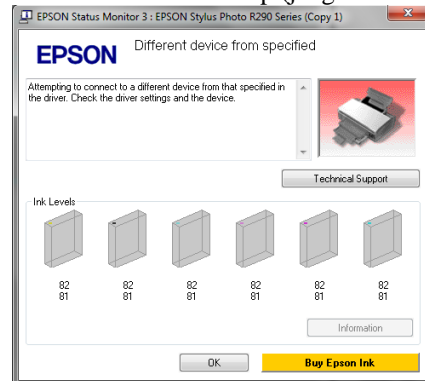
EPSON Status Monitor 3 : EPSON Stylus Photo R290 Series (Copy 1)

EPSON Different device from specified

Attempting to connect to a different device from that specified in the driver. Check the driver settings and the device.

Technical Support

Ink Levels

82
81

82
81

82
81

82
81

82
81

82
81

Information

OK

Buy Epson Ink